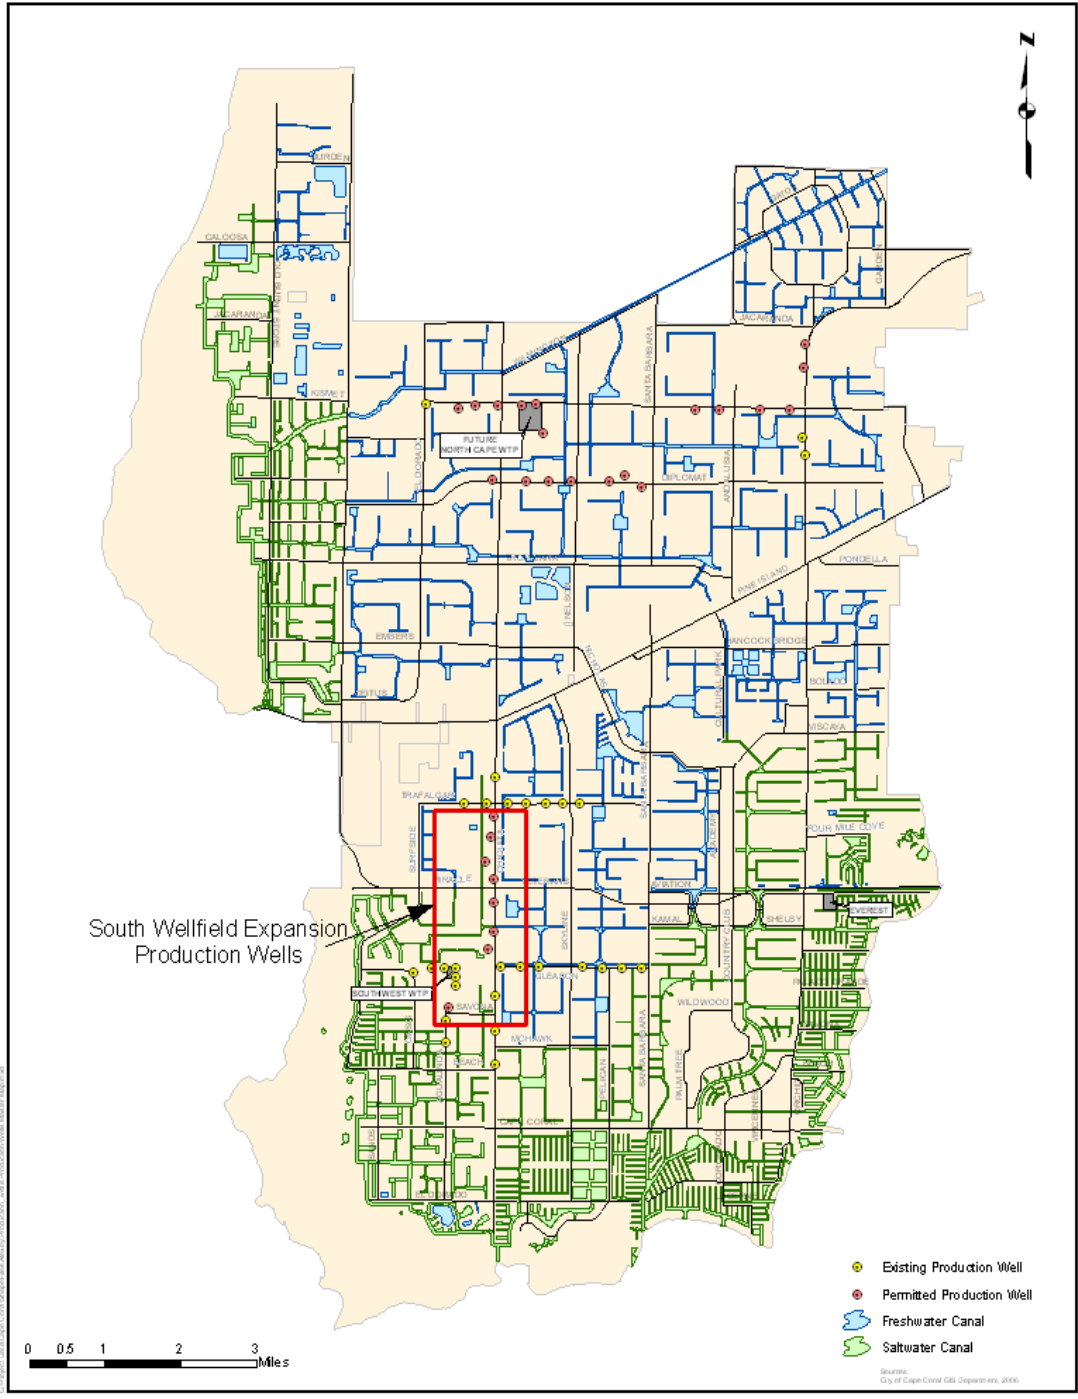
N

BURDEN
CALOOSA
JACARANDA
KISMET
FUTURE NORTH CAPE WTP
EL DORADO
DIPLOMAT
ANDALUSIA
SANTA BARBARA
JACARANDA
GARDEN
EMBERS
PINE ISLAND
PONDELLA
HANCOCK BRIDGE
CORBETT
NELSON
DEL PRADO
CULTURAL PARK
SANTA BARBARA
VISCAYA
TRAFALGAR
SURFSIDE
AVIATION
KAMAL
SHELBY
EVEREST
FOUR MILE COVE
SKYLINE
GLEASON
COUNTRY CLUB
WILDWOOD
SOUTHWEST WTP
SAVONA
MOHAWK
BEACH
CAPE CORAL
PALM TREE
EL DORADO

South Wellfield Expansion Production Wells

Existing Production Well
Permitted Production Well
Freshwater Canal
Saltwater Canal

Sources:
City of Cape Coral GIS Department, 2006

0 0.5 1 2 3 Miles